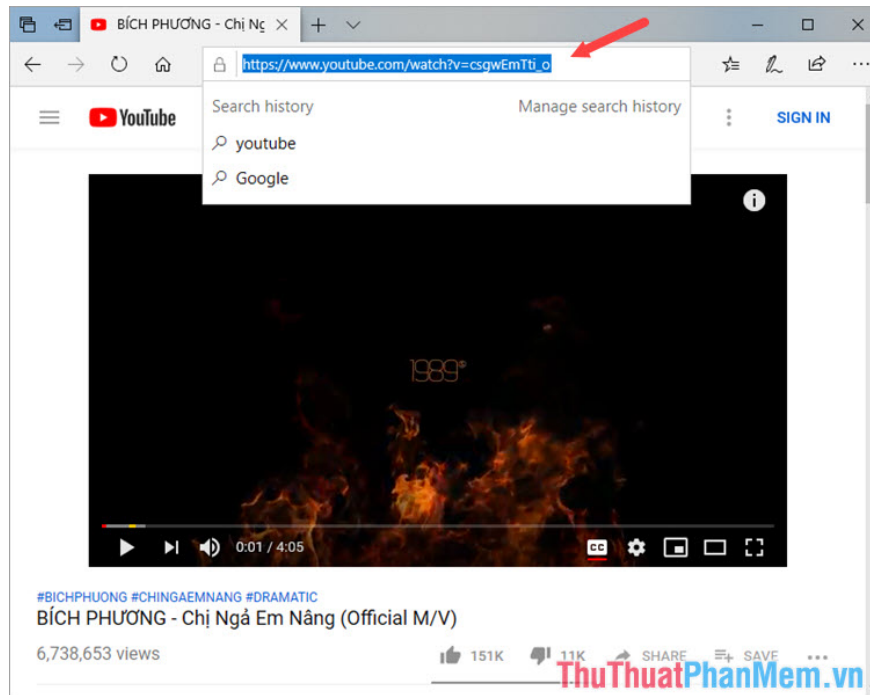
BÍCH PHƯƠNG - Chị Ng

https://www.youtube.com/watch?v=csgwEmTti_o

Search history
Manage search history
youtube
Google

YouTube

SIGN IN

1989

0:01 / 4:05

#BICHPHUONG #CHINGAEMNANG #DRAMATIC
BÍCH PHƯƠNG - Chị Ngả Em Nâng (Official M/V)
6,738,653 views
151K
11K
SHARE
SAVE

ThuThuatPhanMem.vn